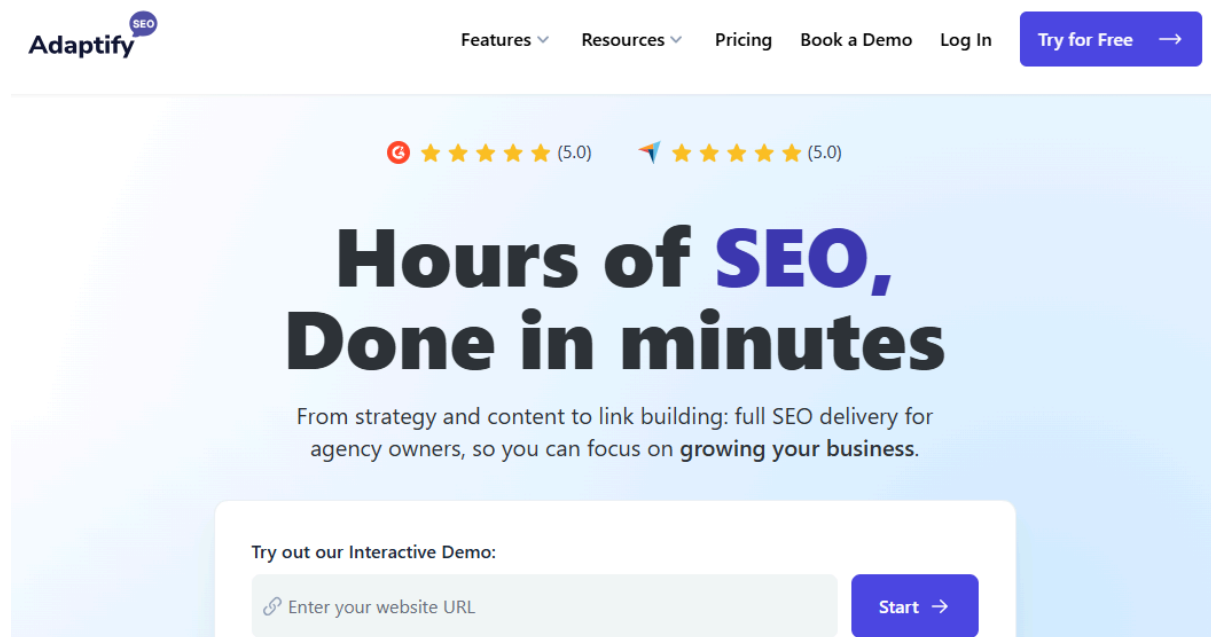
Adaptify SEO

Features Resources Pricing Book a Demo Log In Try for Free

(5.0) (5.0)

Hours of SEO, Done in minutes

From strategy and content to link building: full SEO delivery for agency owners, so you can focus on growing your business.

Try out our Interactive Demo:

Enter your website URL

Start